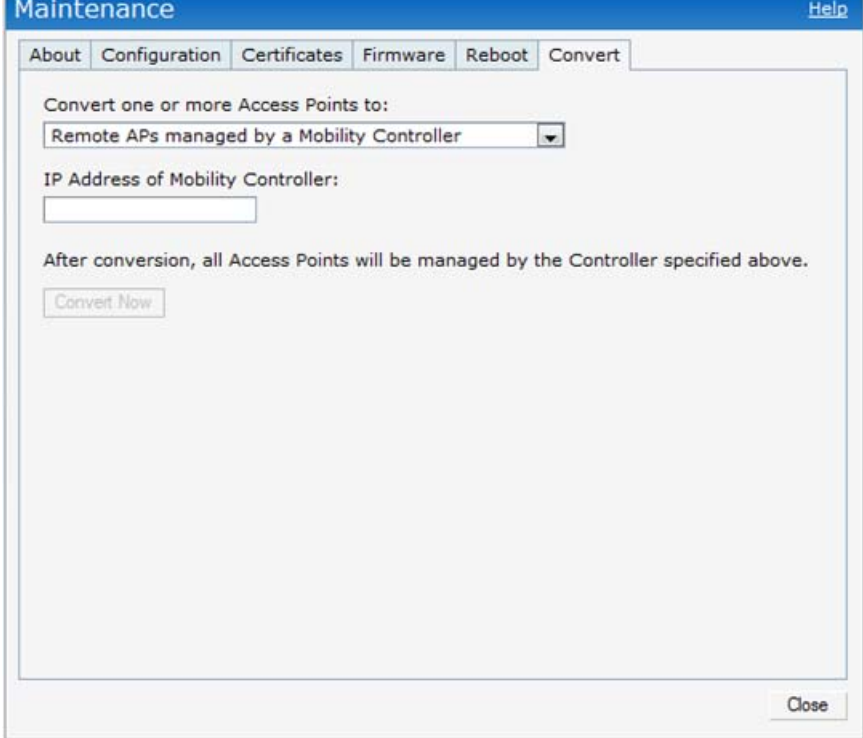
Maintenance

Help

About | Configuration | Certificates | Firmware | Reboot | Convert

Convert one or more Access Points to:

Remote APs managed by a Mobility Controller

IP Address of Mobility Controller:

After conversion, all Access Points will be managed by the Controller specified above.

Convert Now

Close